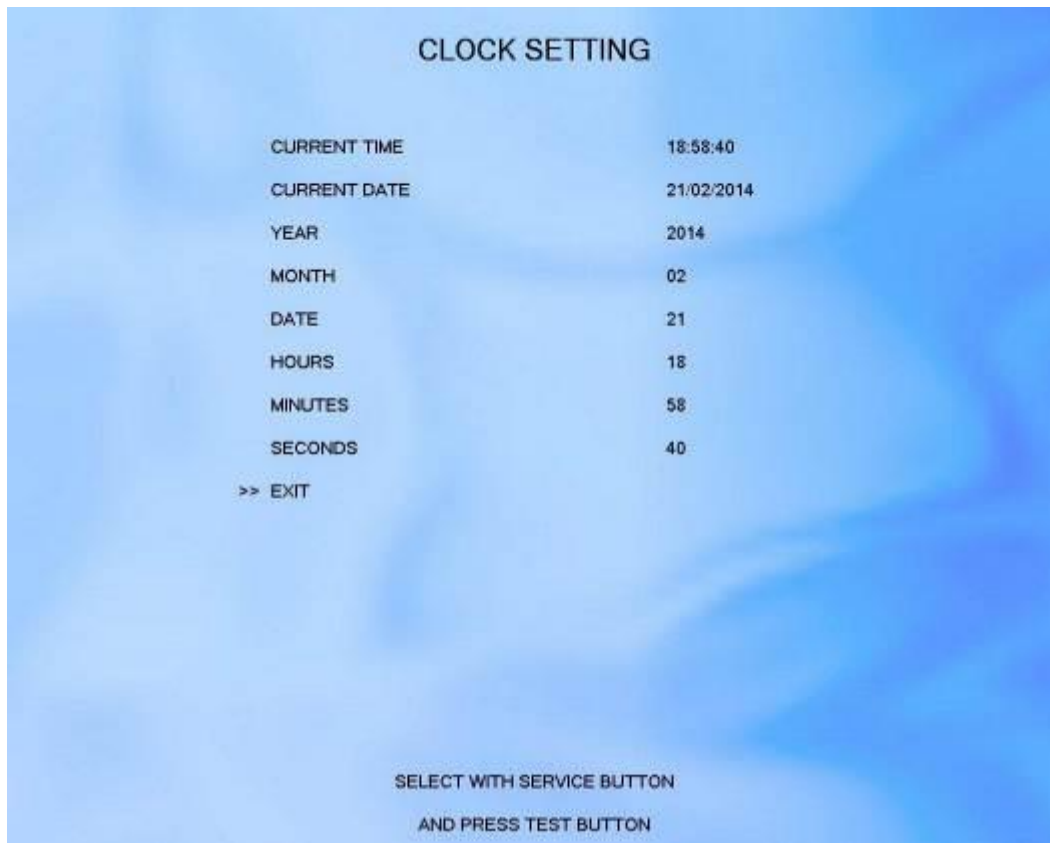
CLOCK SETTING

| | |
|---|---|
| CURRENT TIME | 18:58:40 |
| CURRENT DATE | 21/02/2014 |
| YEAR | 2014 |
| MONTH | 02 |
| DATE | 21 |
| HOURS | 18 |
| MINUTES | 58 |
| SECONDS | 40 |

>> EXIT

SELECT WITH SERVICE BUTTON

AND PRESS TEST BUTTON